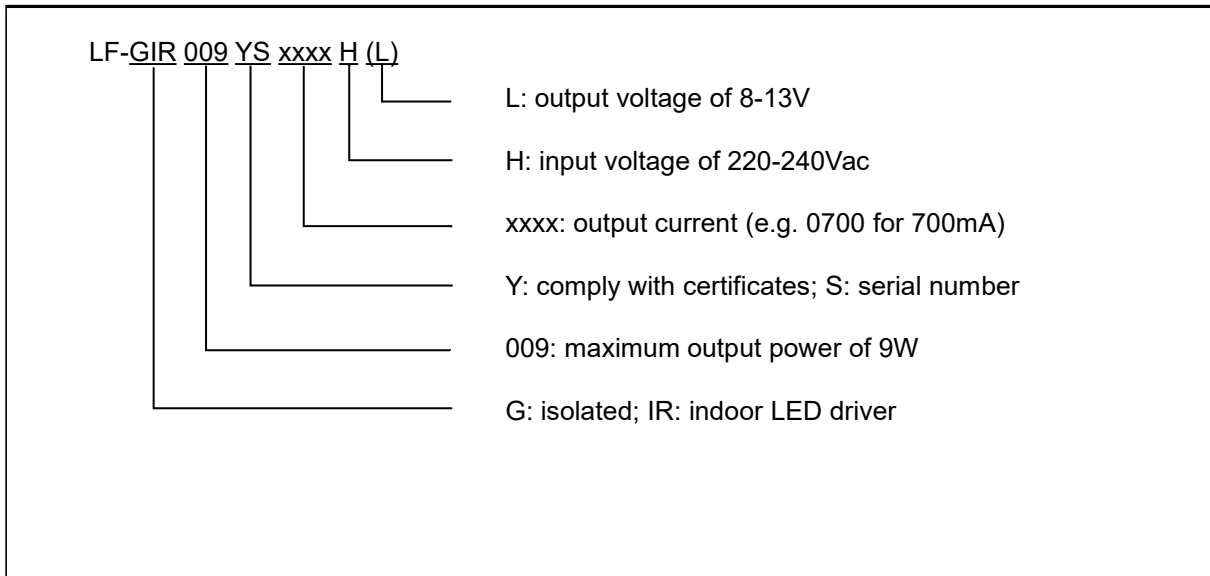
LF-GIR 009 YS xxxx H (L)

L: output voltage of 8-13V

H: input voltage of 220-240Vac

xxxx: output current (e.g. 0700 for 700mA)

Y: comply with certificates; S: serial number

009: maximum output power of 9W

G: isolated; IR: indoor LED driver